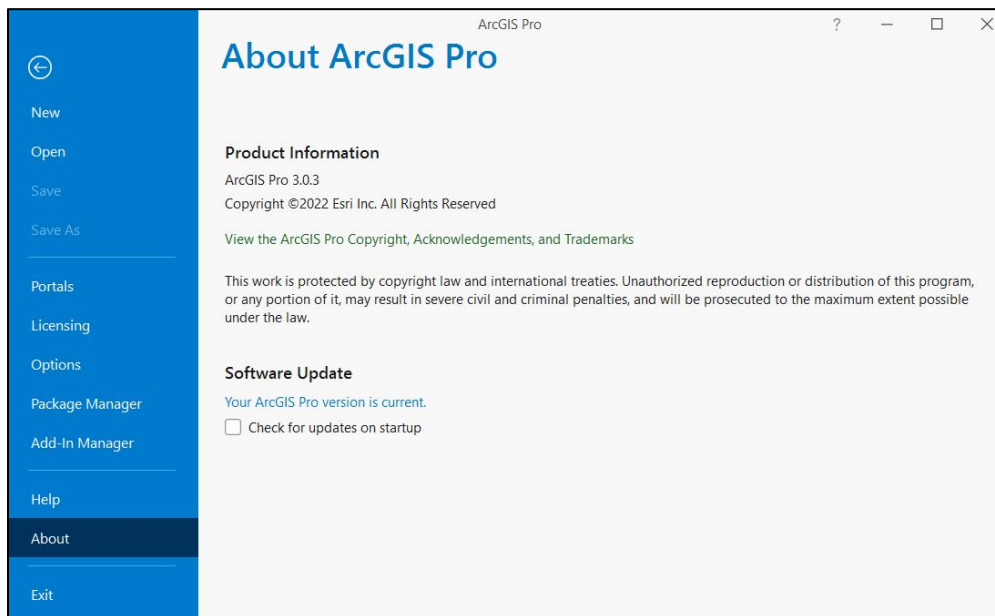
New
Open
Save
Save As
Portals
Licensing
Options
Package Manager
Add-In Manager
Help
About
Exit

ArcGIS Pro
?

About ArcGIS Pro

Product Information
ArcGIS Pro 3.0.3
Copyright ©2022 Esri Inc. All Rights Reserved

View the ArcGIS Pro Copyright, Acknowledgements, and Trademarks

This work is protected by copyright law and international treaties. Unauthorized reproduction or distribution of this program, or any portion of it, may result in severe civil and criminal penalties, and will be prosecuted to the maximum extent possible under the law.

Software Update
Your ArcGIS Pro version is current.
Check for updates on startup